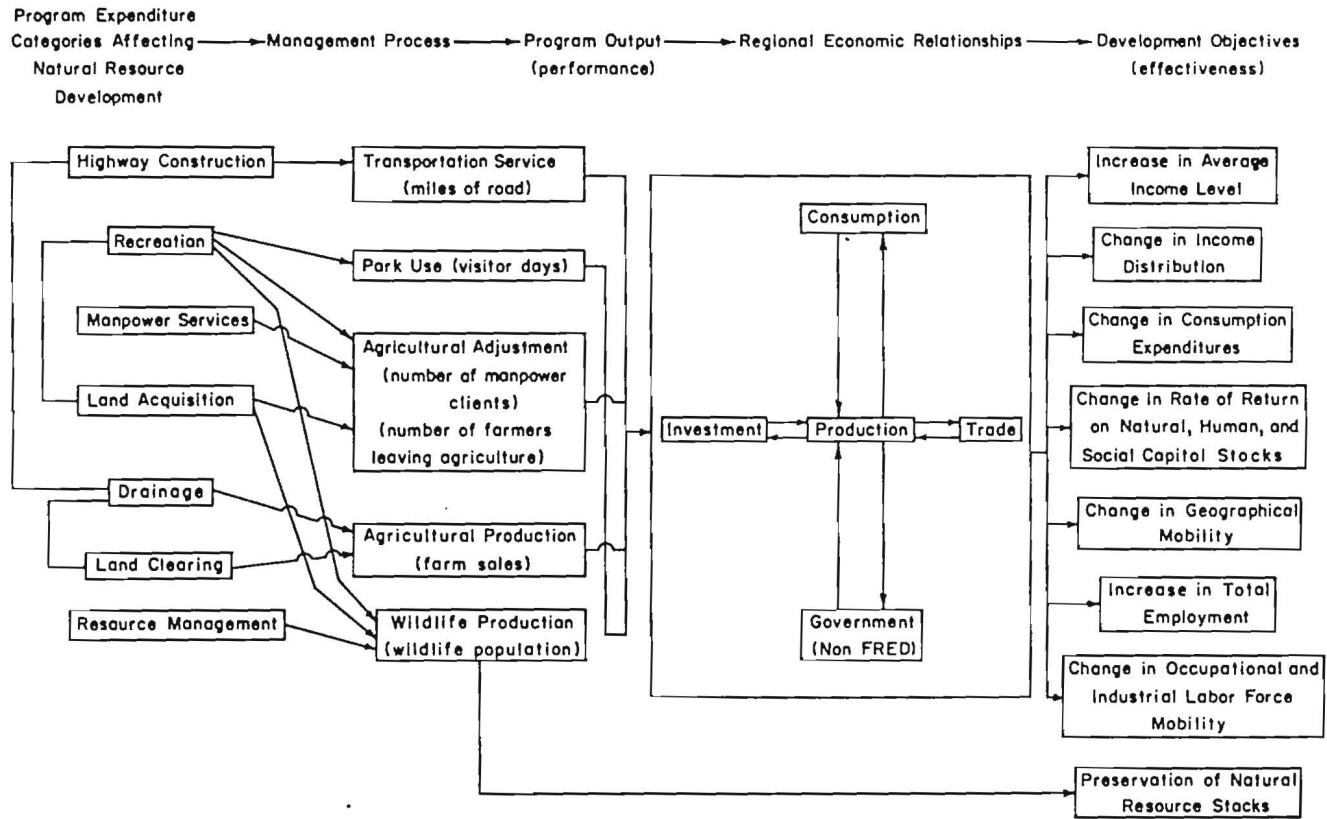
Program Expenditure Categories Affecting Natural Resource Development

Management Process

Program Output (performance)

Regional Economic Relationships

Development Objectives (effectiveness)

Highway Construction

Recreation

Manpower Services

Land Acquisition

Drainage

Land Clearing

Resource Management

Transportation Service (miles of road)

Park Use (visitor days)

Agricultural Adjustment (number of manpower clients) (number of farmers leaving agriculture)

Agricultural Production (farm sales)

Wildlife Production (wildlife population)

Consumption

Investment

Production

Trade

Government (Non FRED)

Increase in Average Income Level

Change in Income Distribution

Change in Consumption Expenditures

Change in Rate of Return on Natural, Human, and Social Capital Stocks

Change in Geographical Mobility

Increase in Total Employment

Change in Occupational and Industrial Labor Force Mobility

Preservation of Natural Resource Stocks